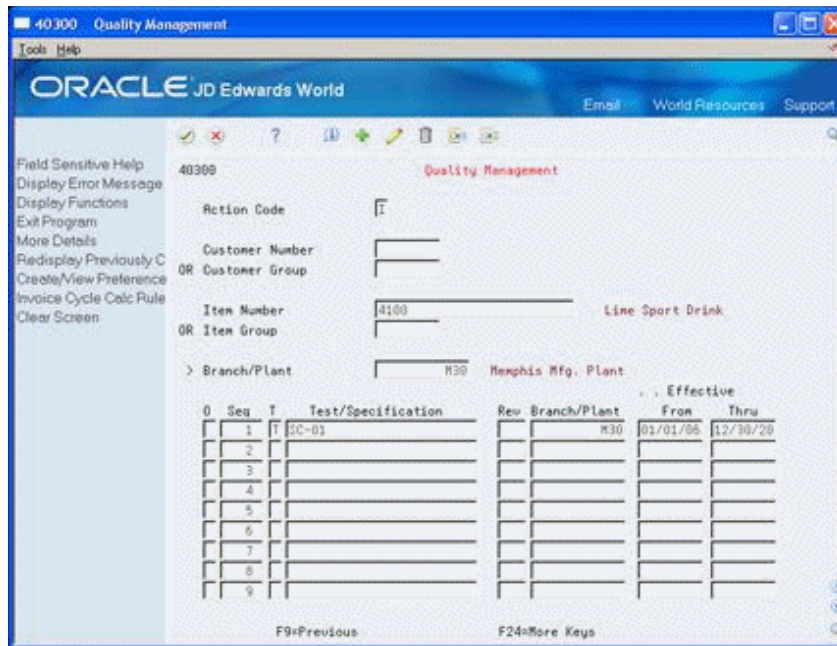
40300 Quality Management

Tools Help

ORACLE JD Edwards World

Email World Resources Support

Field Sensitive Help
Display Error Message
Display Functions
Exit Program
More Details
Redisplay Previously C
Create/View Preference
Invoice Cycle Calc Rule
Clear Screen

40300 Quality Management

Action Code I

Customer Number
OR Customer Group

Item Number 4100 Lime Sport Drink
OR Item Group

> Branch/Plant M30 Memphis Mfg. Plant

| O | Seq | T | Test/Specification | Rev | Branch/Plant | . . Effective From | Thru |
|---|---|---|---|---|---|---|---|
| | 1 | T | SC-01 | | M30 | 01/01/06 | 12/30/20 |
| | 2 | | | | | | |
| | 3 | | | | | | |
| | 4 | | | | | | |
| | 5 | | | | | | |
| | 6 | | | | | | |
| | 7 | | | | | | |
| | 8 | | | | | | |
| | 9 | | | | | | |

F9=Previous F24=More Keys